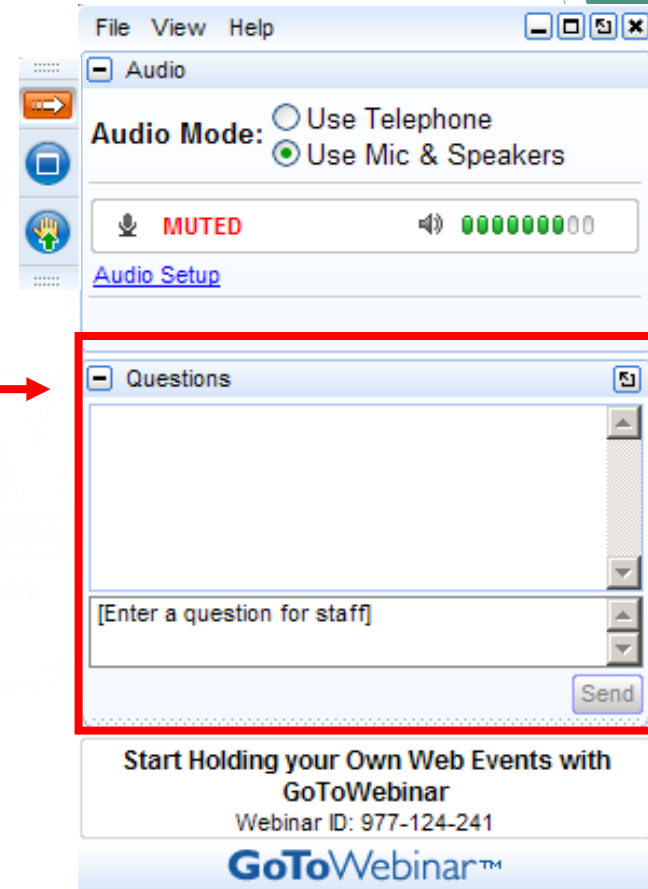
File View Help

Audio

Audio Mode: Use Telephone
Use Mic & Speakers

MUTED

Audio Setup

Questions

[Enter a question for staff]

Send

Start Holding your Own Web Events with GoToWebinar
Webinar ID: 977-124-241

GoToWebinar™